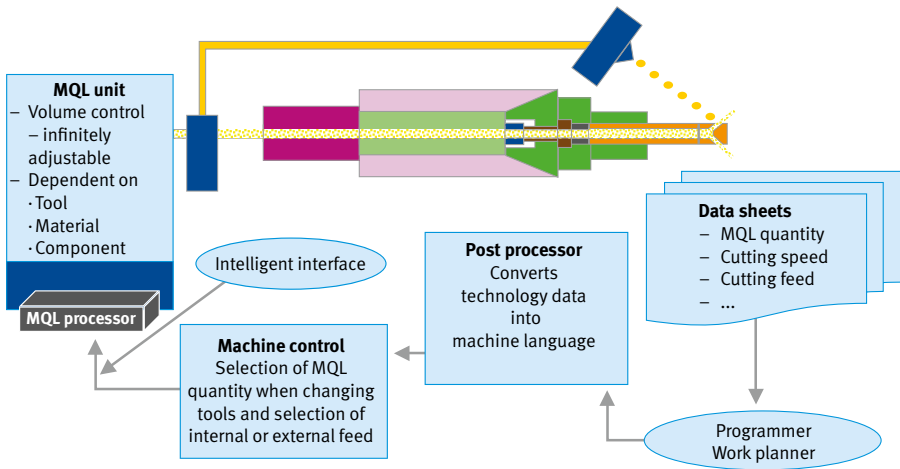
MQL unit
– Volume control – infinitely adjustable
– Dependent on
· Tool
· Material
· Component

MQL processor

Intelligent interface

Machine control
Selection of MQL quantity when changing tools and selection of internal or external feed

Post processor
Converts technology data into machine language

Data sheets
– MQL quantity
– Cutting speed
– Cutting feed
– ...

Programmer
Work planner